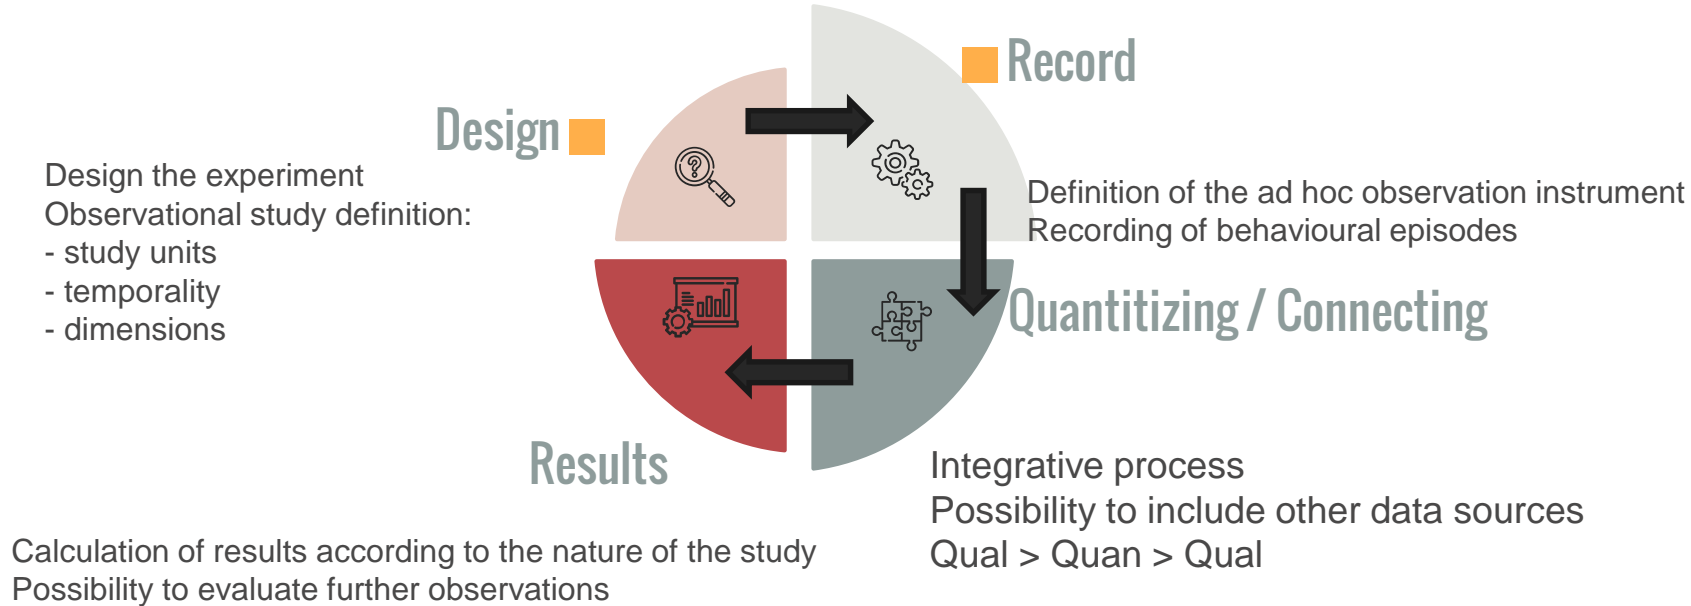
Record

Design

Design the experiment
Observational study definition:
- study units
- temporality
- dimensions

Definition of the ad hoc observation instrument
Recording of behavioural episodes

Quantitizing / Connecting

Results

Integrative process
Possibility to include other data sources
Qual > Quan > Qual

Calculation of results according to the nature of the study
Possibility to evaluate further observations